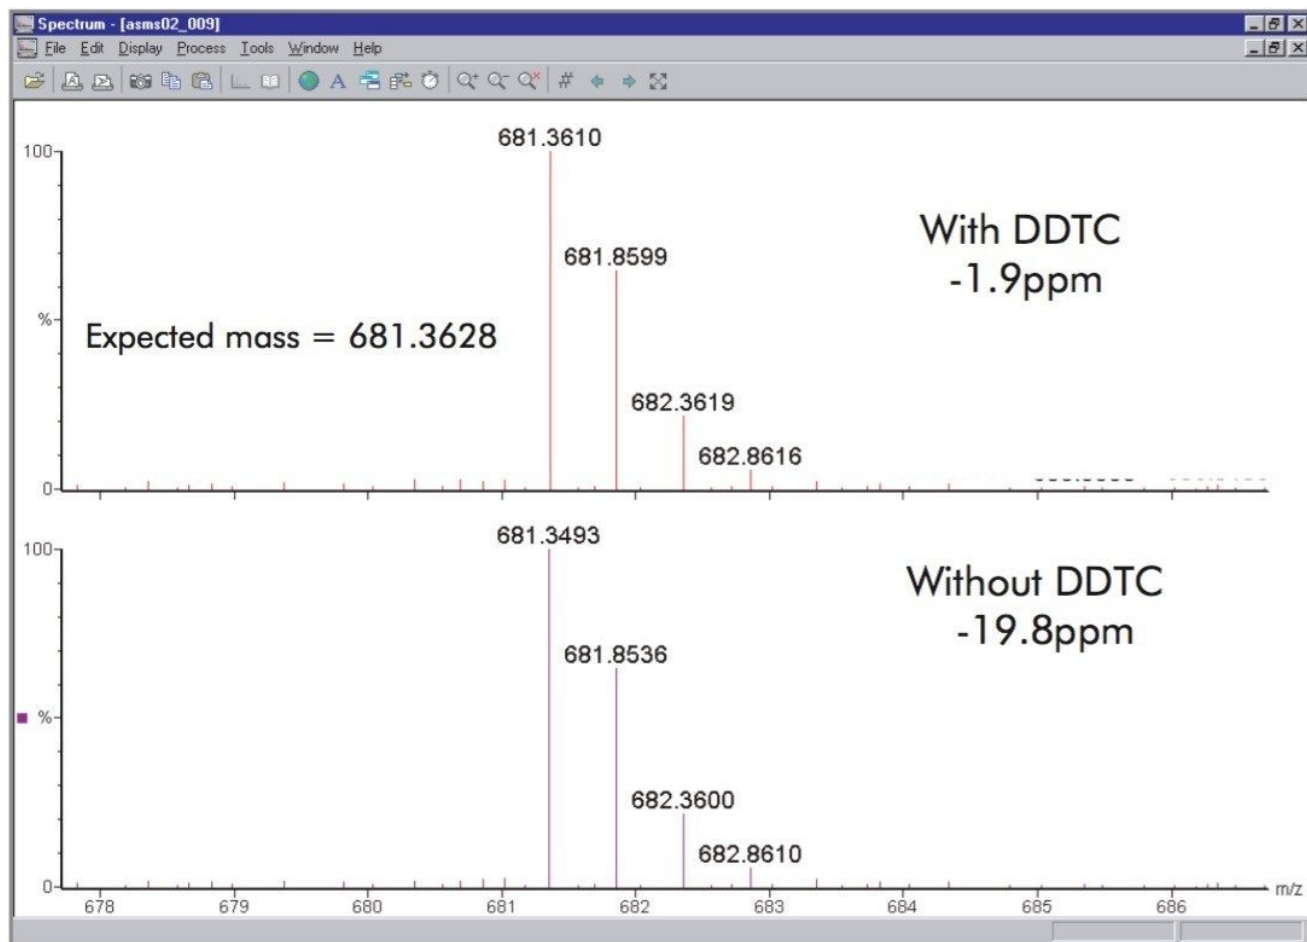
Spectrum - [asms02_009]
File Edit Display Process Tools Window Help

100
%
0
681.3610
681.8599
682.3619
682.8616
With DDTC
-1.9ppm
Expected mass = 681.3628

100
%
0
681.3493
681.8536
682.3600
682.8610
Without DDTC
-19.8ppm

678 679 680 681 682 683 684 685 686 m/z